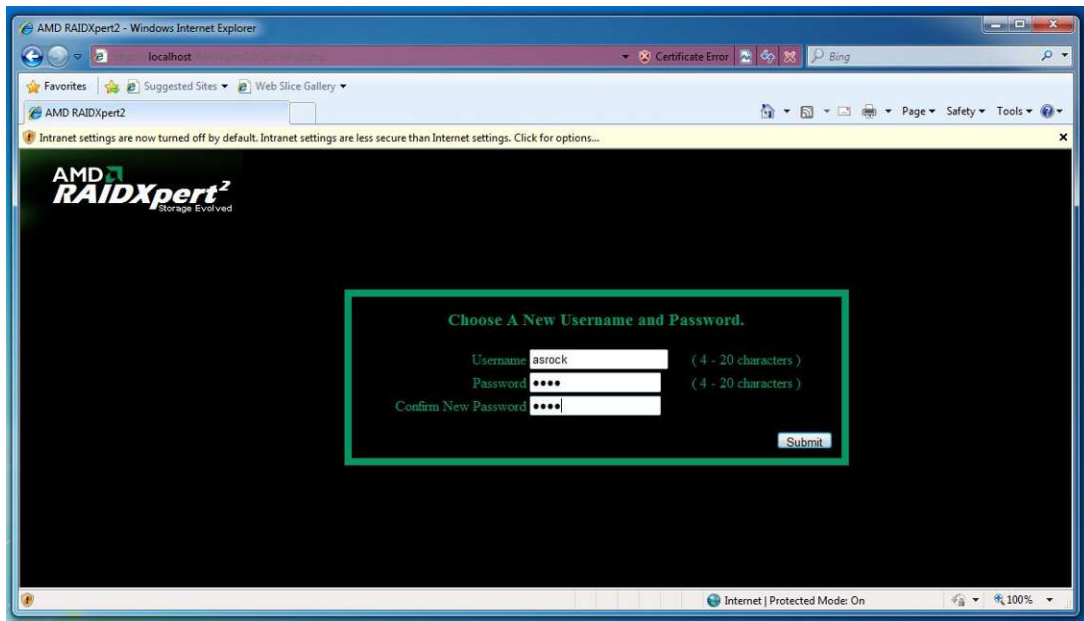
AMD RAIDXpert2 - Windows Internet Explorer

localhost

Certificate Error

Bing

Favorites

Suggested Sites ▾

Web Slice Gallery ▾

AMD RAIDXpert2

Page ▾ Safety ▾ Tools ▾

Intranet settings are now turned off by default. Intranet settings are less secure than Internet settings. Click for options...

AMD
RAIDXpert$^2$
Storage Evolved

Choose A New Username and Password.

Username asrock (4 - 20 characters)

Password •••• (4 - 20 characters)

Confirm New Password ••••

Submit

Internet | Protected Mode: On

100%